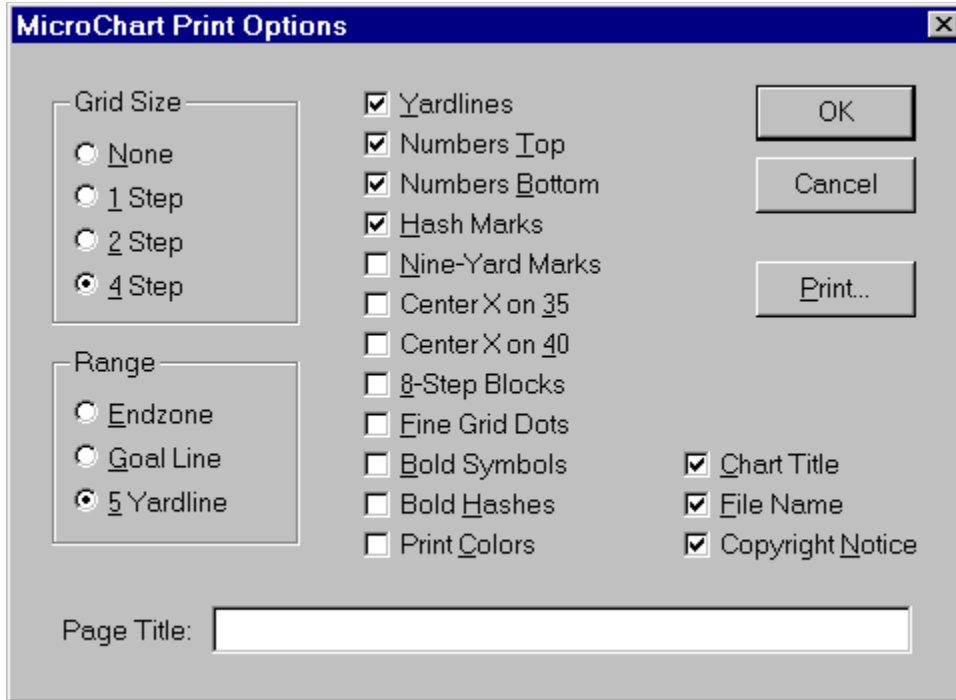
MicroChart Print Options

Grid Size
None
1 Step
2 Step
4 Step

Range
Endzone
Goal Line
5 Yardline

Yardlines
Numbers Top
Numbers Bottom
Hash Marks
Nine-Yard Marks
Center X on 35
Center X on 40
8-Step Blocks
Fine Grid Dots
Bold Symbols
Bold Hashes
Print Colors

OK
Cancel
Print...

Chart Title
File Name
Copyright Notice

Page Title: